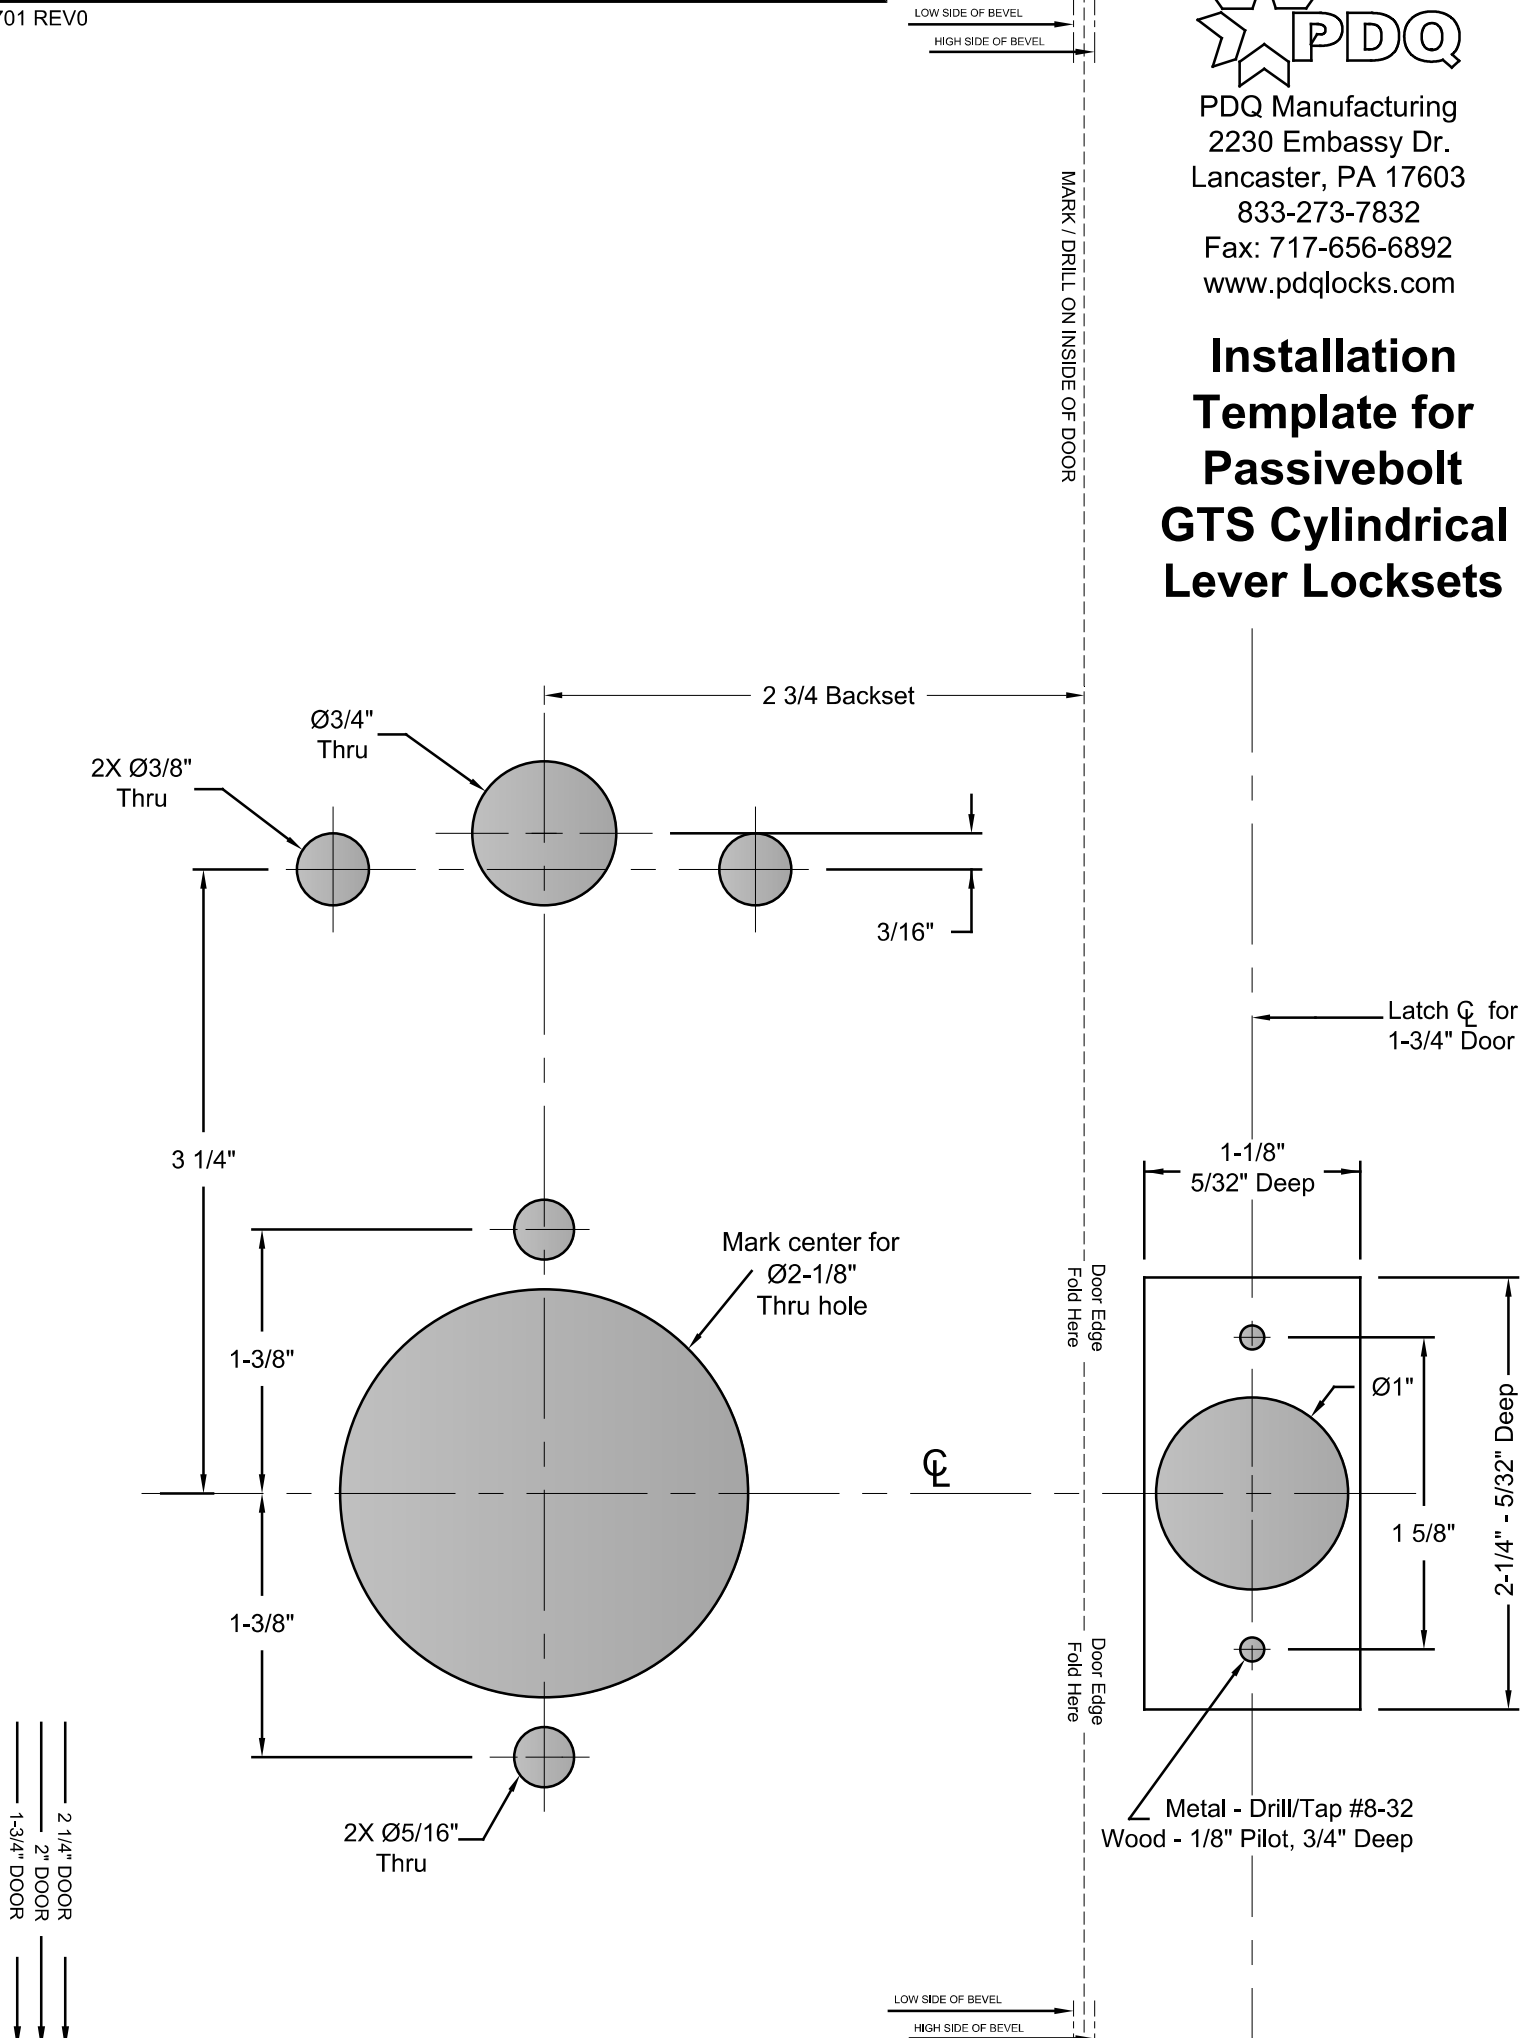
701 REV0

LOW SIDE OF BEVEL
HIGH SIDE OF BEVEL

PDQ

PDQ Manufacturing
2230 Embassy Dr.
Lancaster, PA 17603
833-273-7832
Fax: 717-656-6892
www.pdqlocks.com

MARK / DRILL ON INSIDE OF DOOR

Installation Template for Passivebolt GTS Cylindrical Lever Locksets

2 3/4 Backset

Ø3/4" Thru

2X Ø3/8" Thru

3/16"

Latch ℄ for 1-3/4" Door

3 1/4"

1-1/8"
5/32" Deep

Mark center for Ø2-1/8" Thru hole

Door Edge Fold Here

1-3/8"

Ø1"

℄

2-1/4" - 5/32" Deep

1 5/8"

1-3/8"

Door Edge Fold Here

Metal - Drill/Tap #8-32
Wood - 1/8" Pilot, 3/4" Deep

2X Ø5/16" Thru

2 1/4" DOOR
2" DOOR
1-3/4" DOOR

LOW SIDE OF BEVEL
HIGH SIDE OF BEVEL